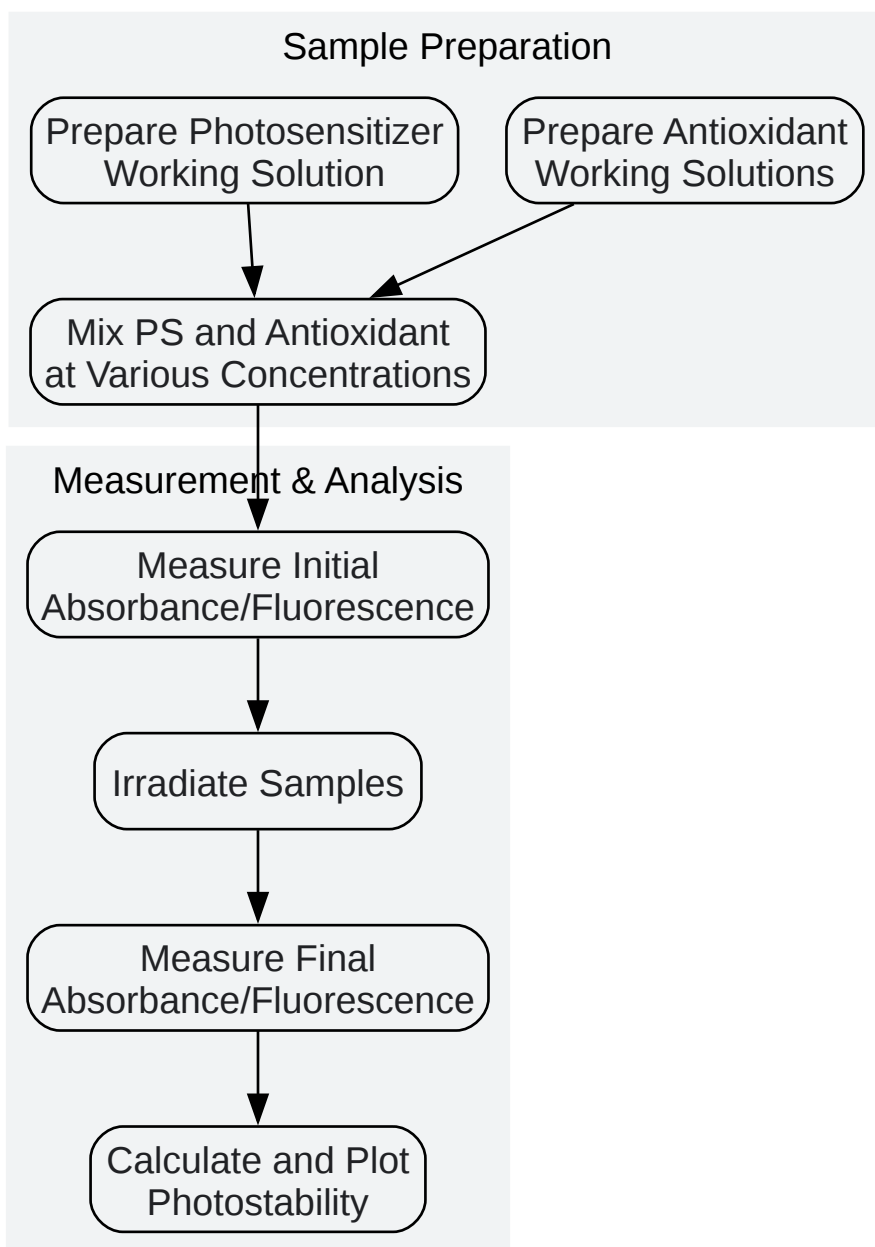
Sample Preparation

Prepare Photosensitizer Working Solution

Prepare Antioxidant Working Solutions

Mix PS and Antioxidant at Various Concentrations

Measurement & Analysis

Measure Initial Absorbance/Fluorescence

Irradiate Samples

Measure Final Absorbance/Fluorescence

Calculate and Plot Photostability